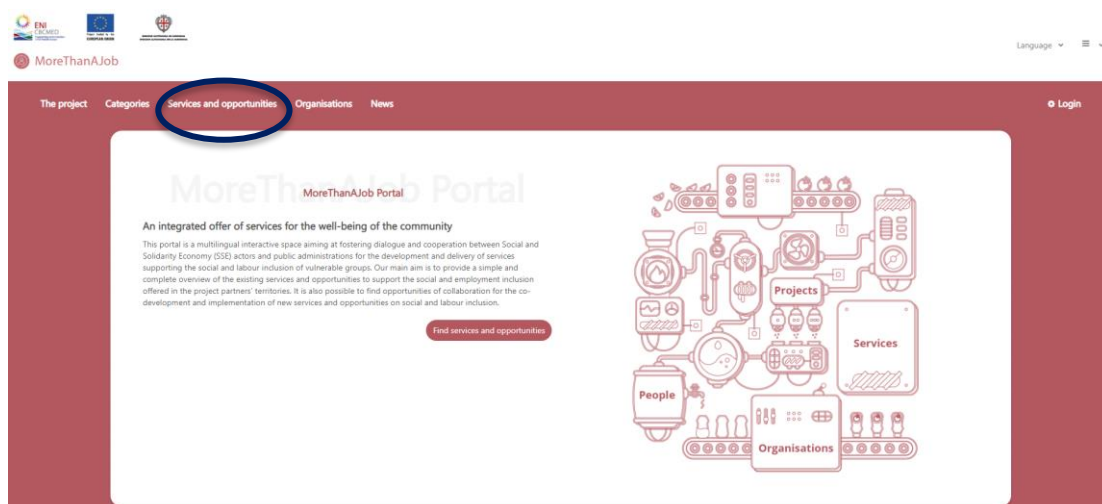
ENI CBCMED

MoreThanAJob

Language

The project Categories Services and opportunities Organisations News

Login

MoreThanAJob Portal

MoreThanAJob Portal

An integrated offer of services for the well-being of the community

This portal is a multilingual interactive space aiming at fostering dialogue and cooperation between Social and Solidarity Economy (SSE) actors and public administrations for the development and delivery of services supporting the social and labour inclusion of vulnerable groups. Our main aim is to provide a simple and complete overview of the existing services and opportunities to support the social and employment inclusion offered in the project partners' territories. It is also possible to find opportunities of collaboration for the co-development and implementation of new services and opportunities on social and labour inclusion.

Find services and opportunities

Projects

Services

People

Organisations